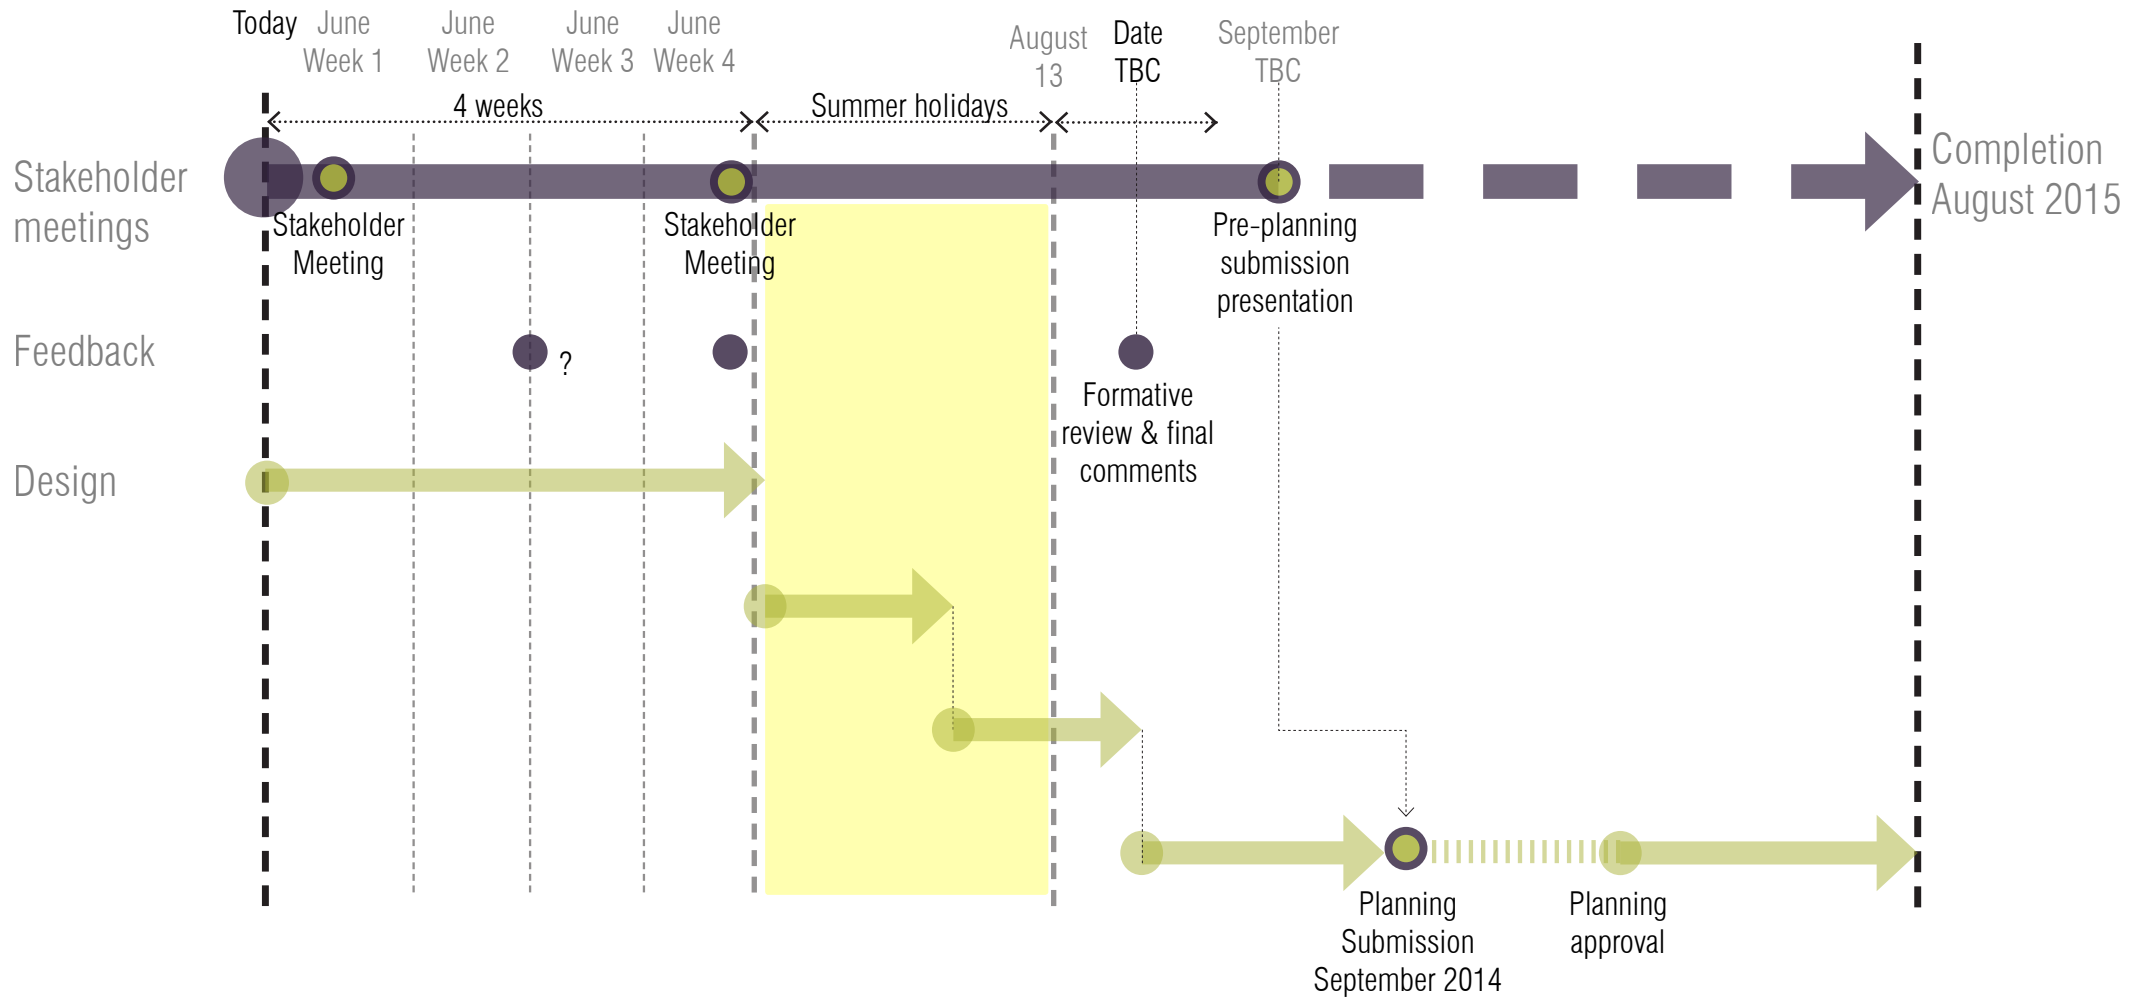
Today June Week 1 June Week 2 June Week 3 June Week 4 August 13 Date TBC September TBC

4 weeks

Summer holidays

Stakeholder meetings

Stakeholder Meeting

Stakeholder Meeting

Pre-planning submission presentation

Completion August 2015

Feedback

?

Formative review & final comments

Design

Planning Submission September 2014

Planning approval